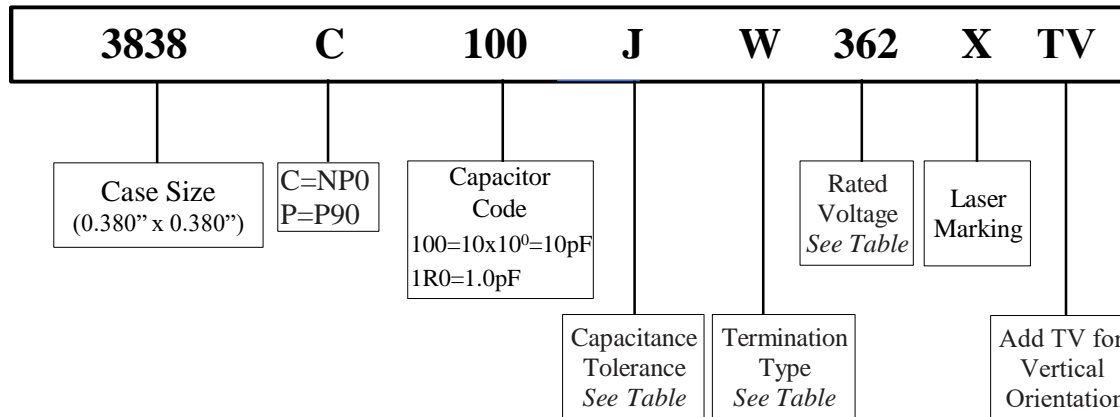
3838 C 100 J W 362 X TV

Case Size
(0.380" x 0.380")

C=NP0
P=P90

Capacitor
Code
100=10x$10^0$=10pF
1R0=1.0pF

Capacitance
Tolerance
*See Table*

Termination
Type
*See Table*

Rated
Voltage
*See Table*

Laser
Marking

Add TV for
Vertical
Orientation